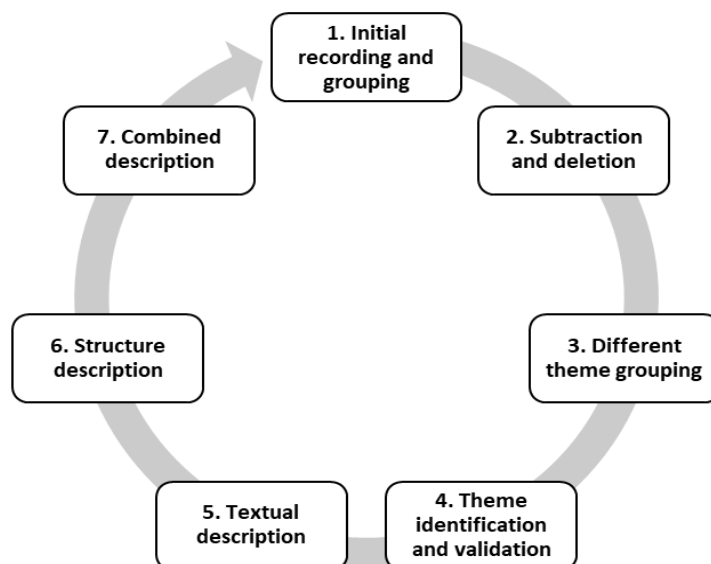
1. Initial recording and grouping

2. Subtraction and deletion

3. Different theme grouping

4. Theme identification and validation

5. Textual description

6. Structure description

7. Combined description